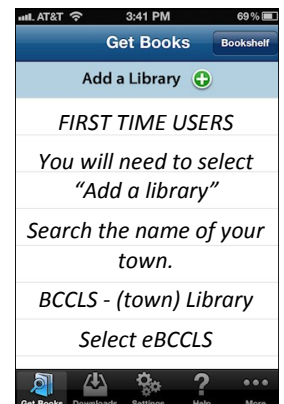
AT&T 3:41 PM 69 %

Get Books

Bookshelf

Add a Library

FIRST TIME USERS

You will need to select "Add a library"

Search the name of your town.

BCCLS - (town) Library

Select eBCCLS

Get Books Downloads Settings Help More